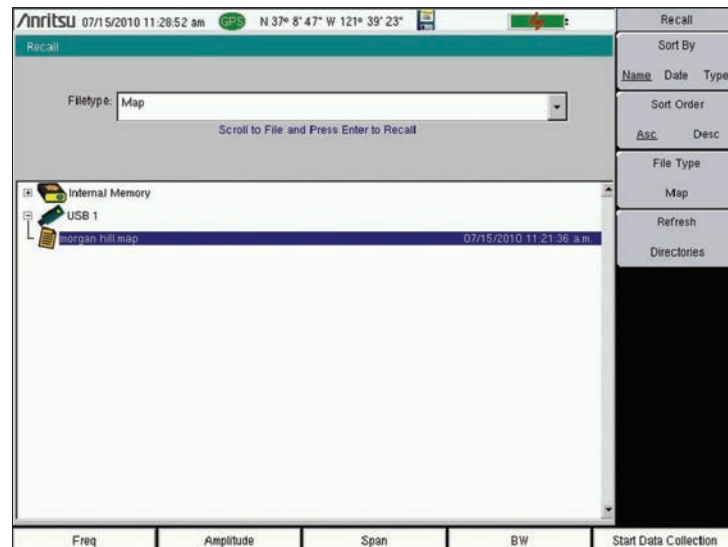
/Inritsu 07/15/2010 11:28:52 am GPS N 37° 8' 47" W 121° 39' 23"

Recall

Filetype: Map

Scroll to File and Press Enter to Recall

Internal Memory
USB 1
morgan hill.map 07/15/2010 11:21:36 a.m.

Recall
Sort By
Name Date Type
Sort Order
Asc Desc
File Type
Map
Refresh
Directories

Freq
Amplitude
Span
BW
Start Data Collection